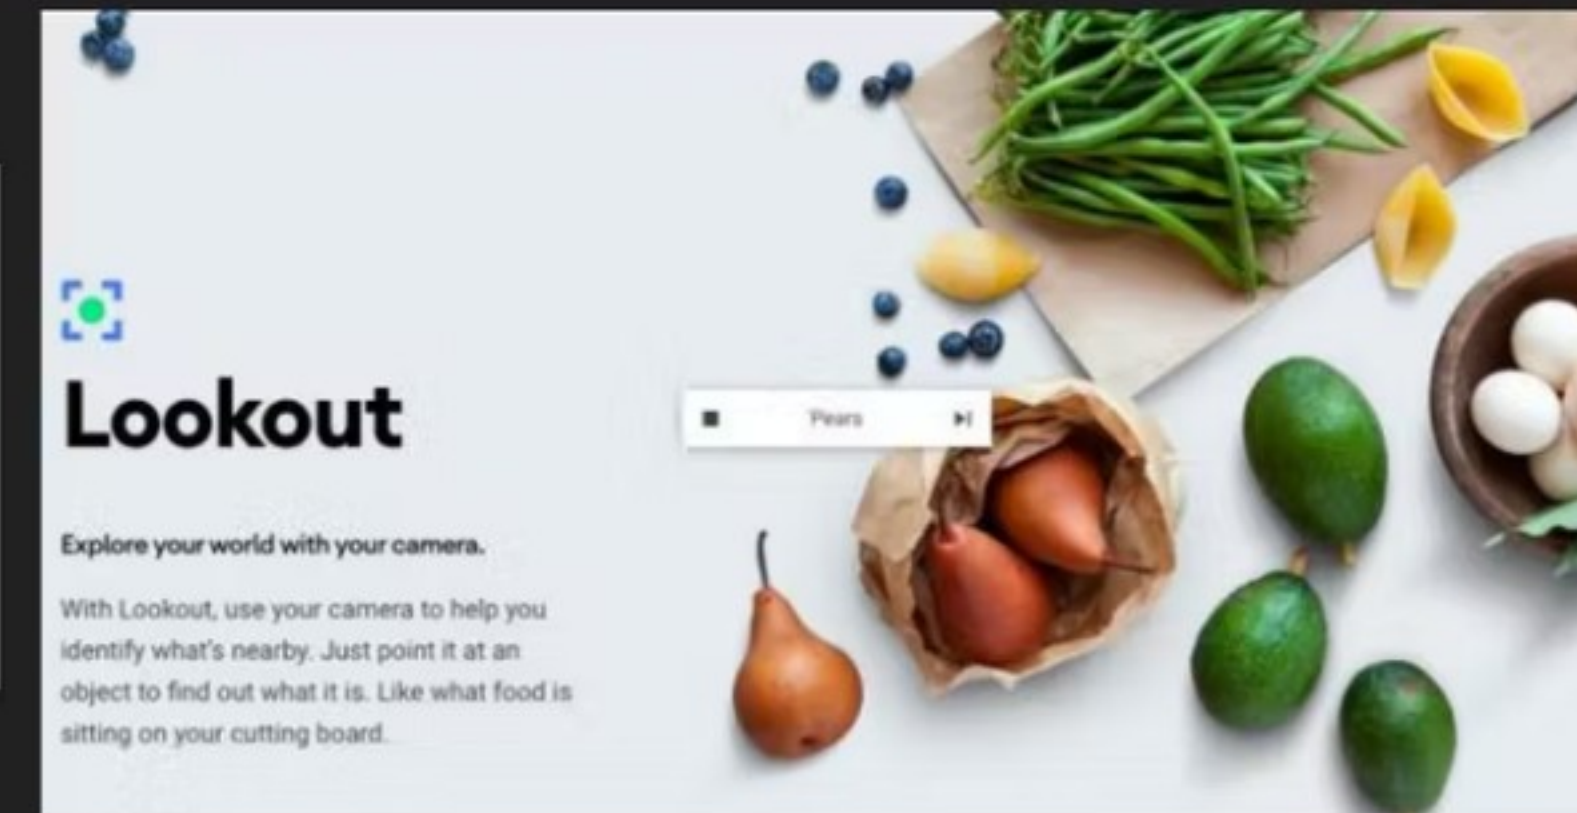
Lookout

Pears

Explore your world with your camera.

With Lookout, use your camera to help you identify what's nearby. Just point it at an object to find out what it is. Like what food is sitting on your cutting board.